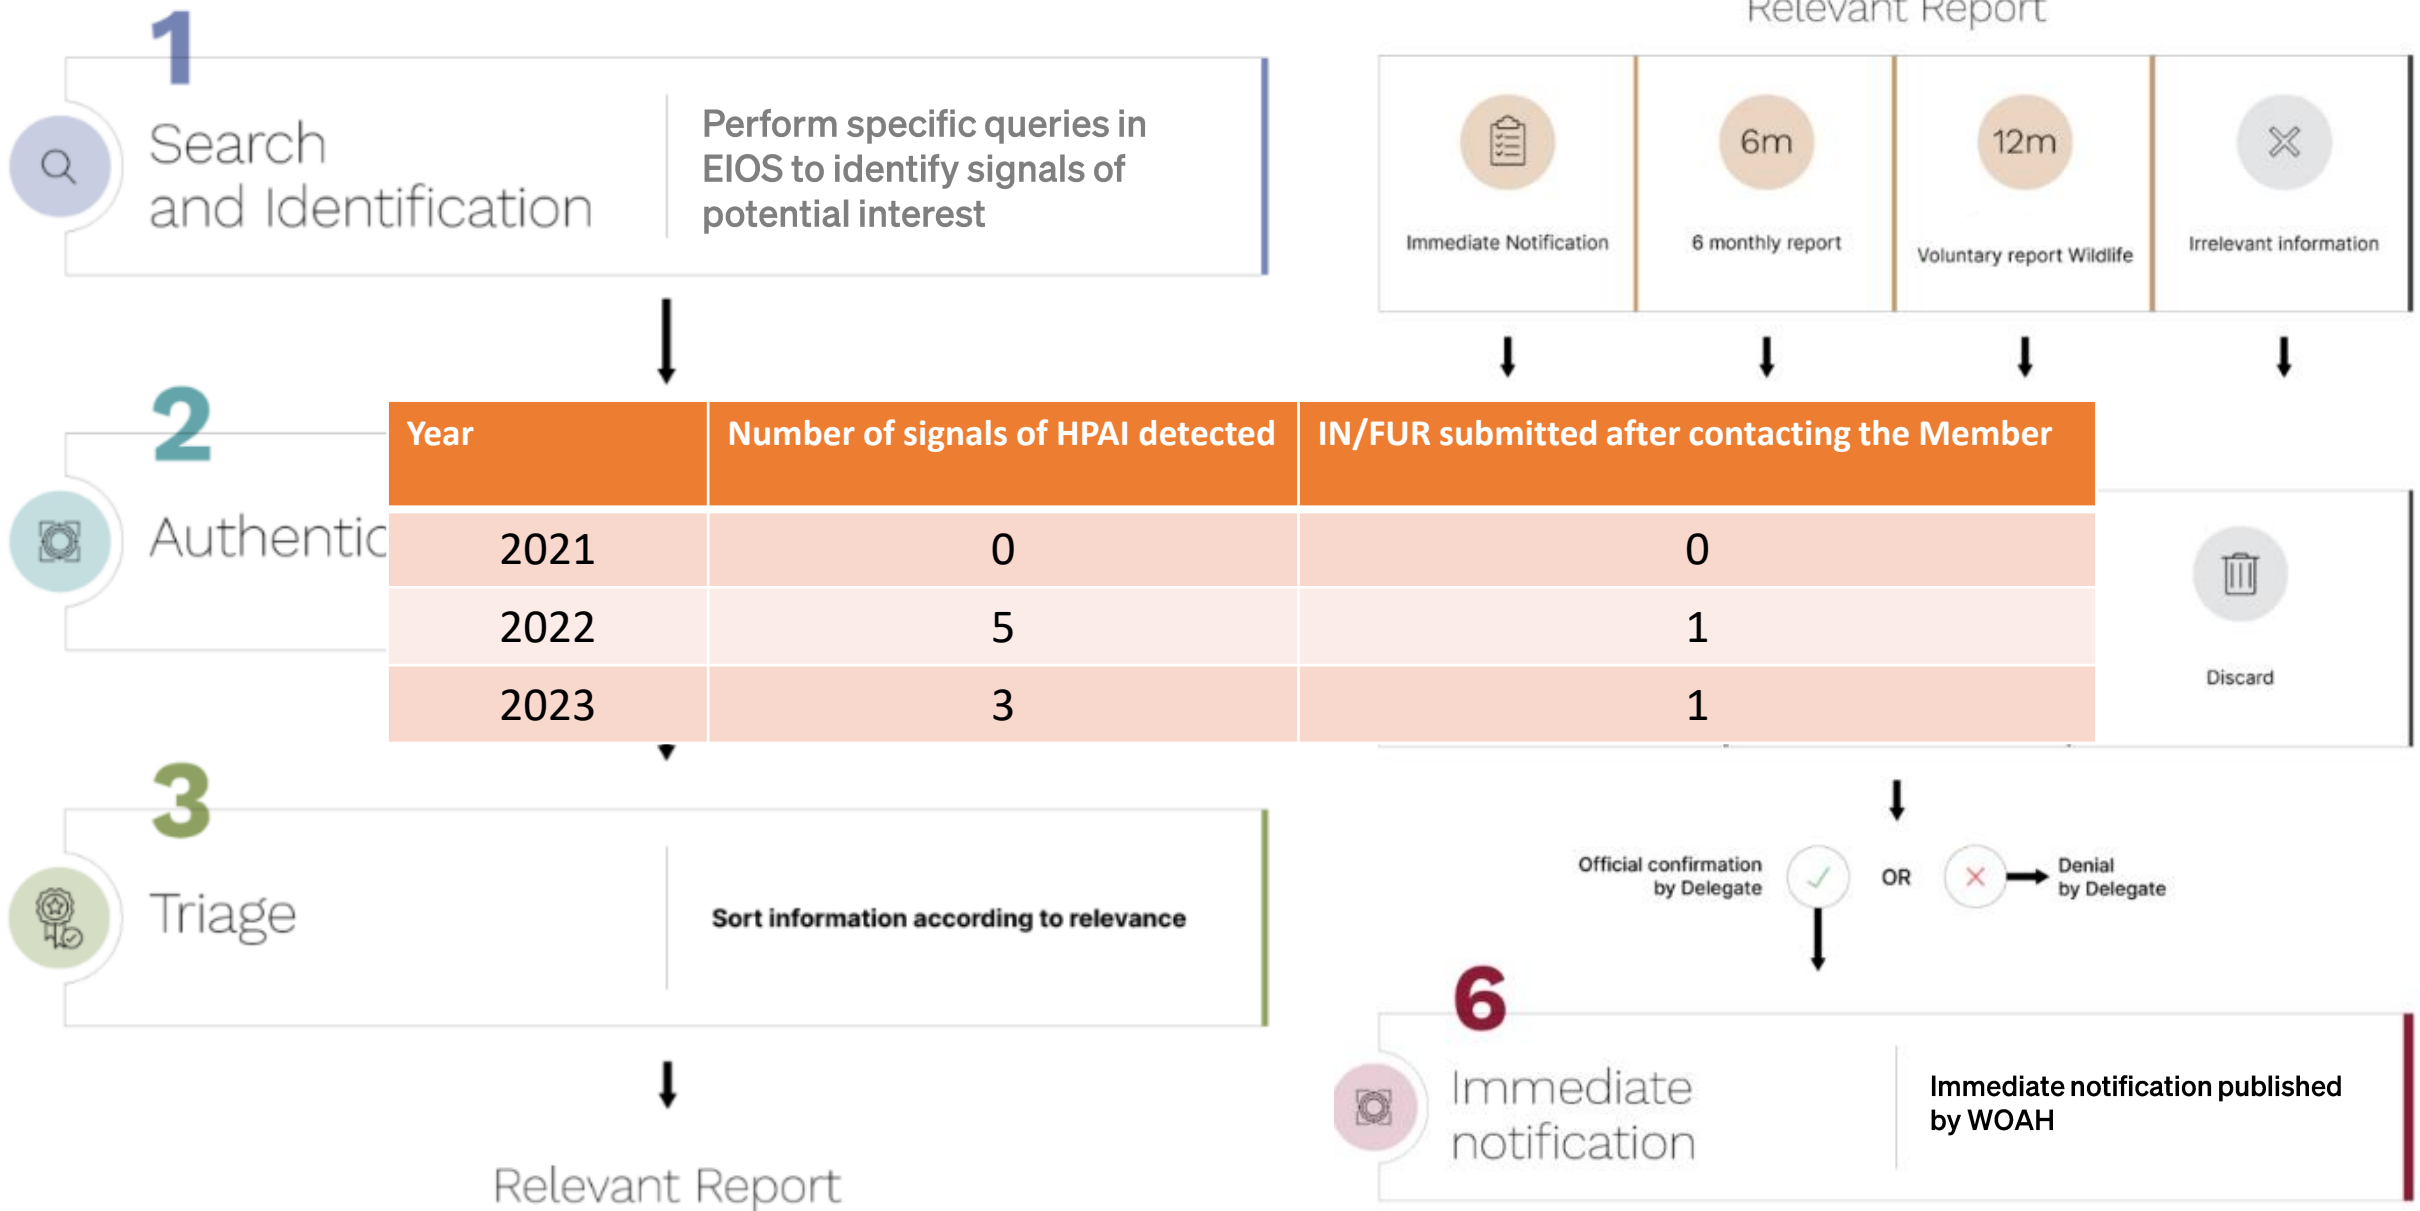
1

Search and Identification

Perform specific queries in EIOS to identify signals of potential interest

2

Authentic

| Year | Number of signals of HPAI detected | IN/FUR submitted after contacting the Member |
|---|---|---|
| 2021 | 0 | 0 |
| 2022 | 5 | 1 |
| 2023 | 3 | 1 |

3

Triage

Sort information according to relevance

Relevant Report

Relevant Report

Immediate Notification

6m

6 monthly report

12m

Voluntary report Wildlife

Irrelevant information

Discard

Official confirmation by Delegate

OR

Denial by Delegate

6

Immediate notification

Immediate notification published by WOAH